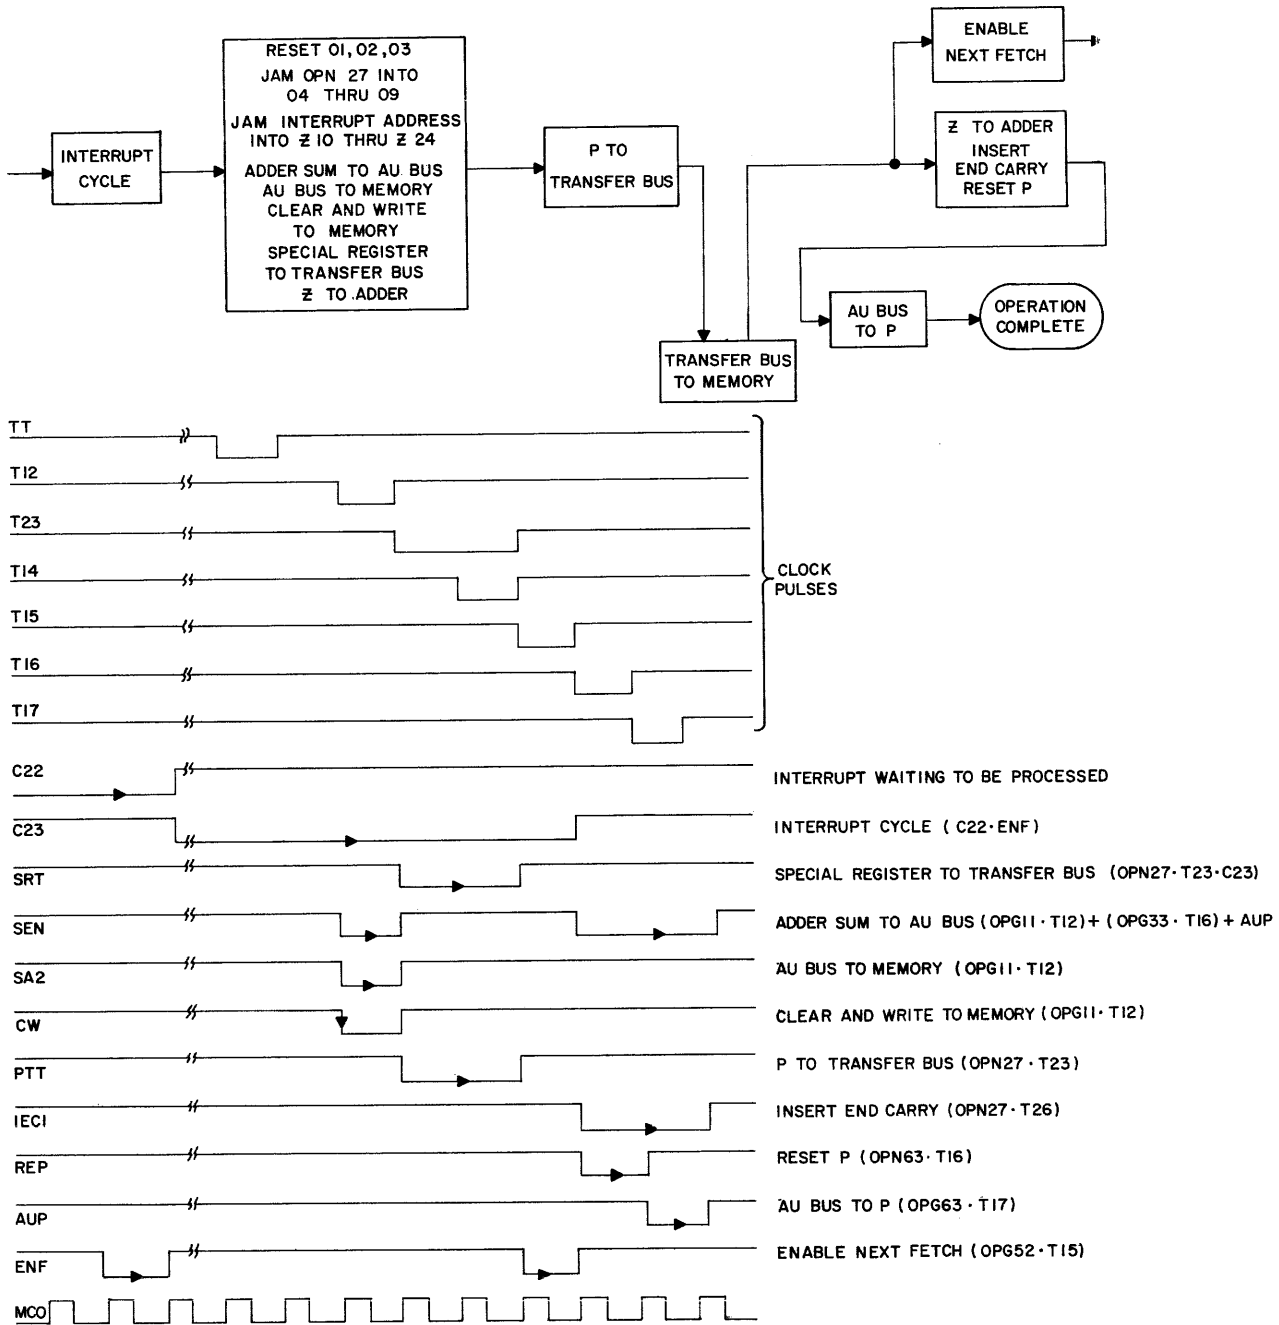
INTERRUPT CYCLE

RESET 01, 02, 03
JAM OPN 27 INTO 04 THRU 09
JAM INTERRUPT ADDRESS INTO Ƶ 10 THRU Ƶ 24
ADDER SUM TO AU BUS
AU BUS TO MEMORY
CLEAR AND WRITE TO MEMORY
SPECIAL REGISTER TO TRANSFER BUS
Ƶ TO ADDER

P TO TRANSFER BUS

TRANSFER BUS TO MEMORY

ENABLE NEXT FETCH

Ƶ TO ADDER
INSERT END CARRY
RESET P

AU BUS TO P

OPERATION COMPLETE

TT
T12
T23
T14
T15
T16
T17

CLOCK PULSES

C22 INTERRUPT WAITING TO BE PROCESSED
$\overline{C23}$ INTERRUPT CYCLE ( C22·ENF)
SRT SPECIAL REGISTER TO TRANSFER BUS (OPN27·T23·C23)
SEN ADDER SUM TO AU BUS (OPG11·T12)+(OPG33·T16)+AUP
SA2 AU BUS TO MEMORY (OPG11·T12)
CW CLEAR AND WRITE TO MEMORY (OPG11·T12)
PTT P TO TRANSFER BUS (OPN27·T23)
IECI INSERT END CARRY (OPN27·T26)
REP RESET P (OPN63·T16)
AUP AU BUS TO P (OPG63·T17)
ENF ENABLE NEXT FETCH (OPG52·T15)
MCO